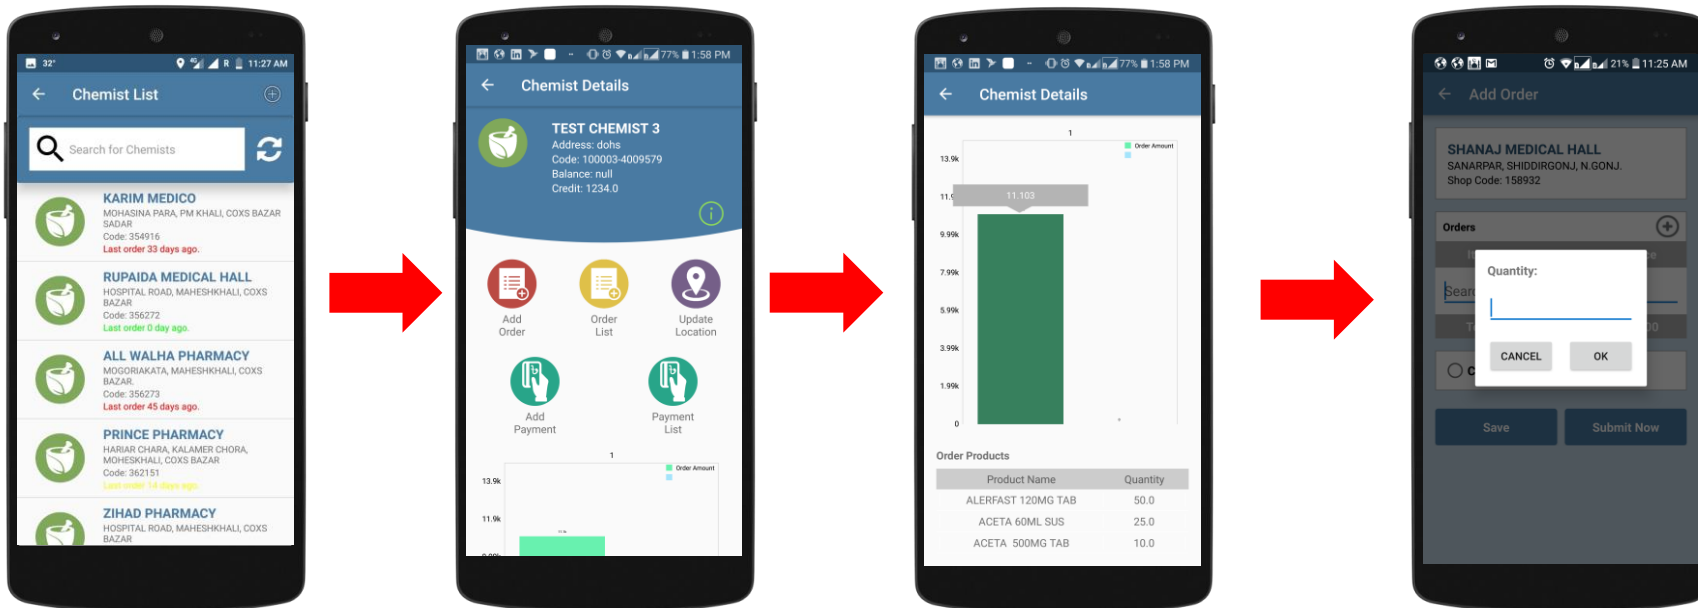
32° 11:27 AM

Chemist List

Search for Chemists

KARIM MEDICO
MOHASINA PARA, PM KHALI, COXS BAZAR SADAR
Code: 354916
Last order 33 days ago.

RUPAIDA MEDICAL HALL
HOSPITAL ROAD, MAHESHKHALI, COXS BAZAR
Code: 356272
Last order 0 day ago.

ALL WALHA PHARMACY
MOGORIAKATA, MAHESHKHALI, COXS BAZAR.
Code: 356273
Last order 45 days ago.

PRINCE PHARMACY
HARIAR CHARA, KALAMER CHORA, MOHESKHALI, COXS BAZAR
Code: 362151
Last order 14 days ago.

ZIHAD PHARMACY
HOSPITAL ROAD, MAHESHKHALI, COXS BAZAR

77% 1:58 PM

Chemist Details

TEST CHEMIST 3
Address: dohs
Code: 100003-4009579
Balance: null
Credit: 1234.0

Add Order

Order List

Update Location

Add Payment

Payment List

1
Order Amount
13.9k
11.9k

77% 1:58 PM

Chemist Details

1
Order Amount
13.9k
11.9
11.103
9.99k
7.99k
5.99k
3.99k
1.99k
0

Order Products

| Product Name | Quantity |
|---|---|
| ALERFAST 120MG TAB | 50.0 |
| ACETA 60ML SUS | 25.0 |
| ACETA 500MG TAB | 10.0 |

21% 11:25 AM

Add Order

SHANAJ MEDICAL HALL
SANARPAR, SHIDDIRGONJ, N.GONJ.
Shop Code: 158932

Orders

Quantity:

CANCEL
OK

Save
Submit Now